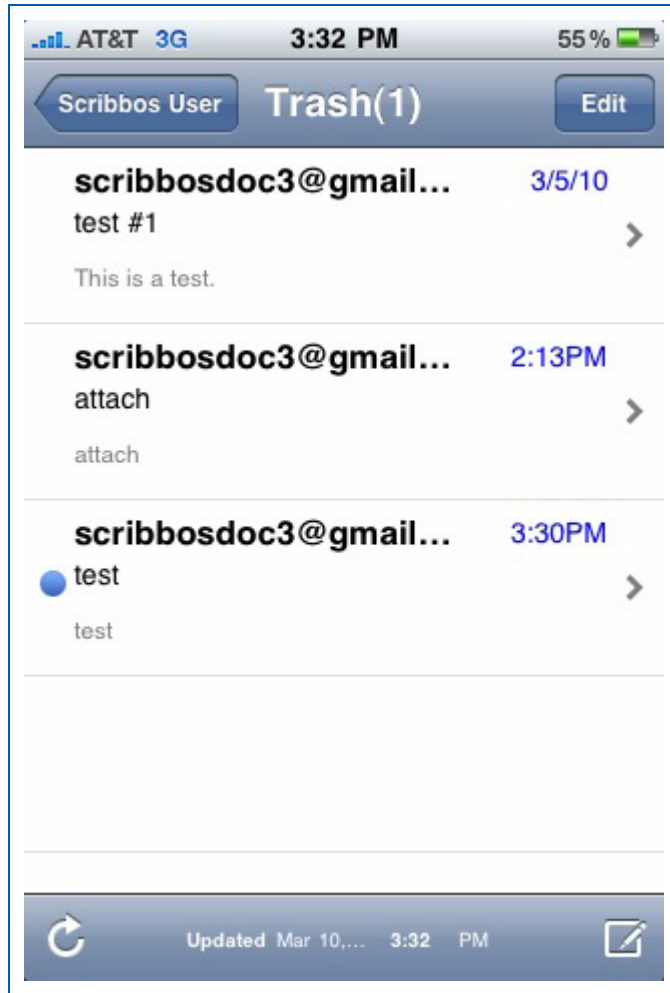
AT&T 3G 3:32 PM 55 %

Scribbos User Trash(1) Edit

scribbosdoc3@gmail... 3/5/10
test #1
This is a test.

scribbosdoc3@gmail... 2:13PM
attach
attach

scribbosdoc3@gmail... 3:30PM
test
test

Updated Mar 10,... 3:32 PM